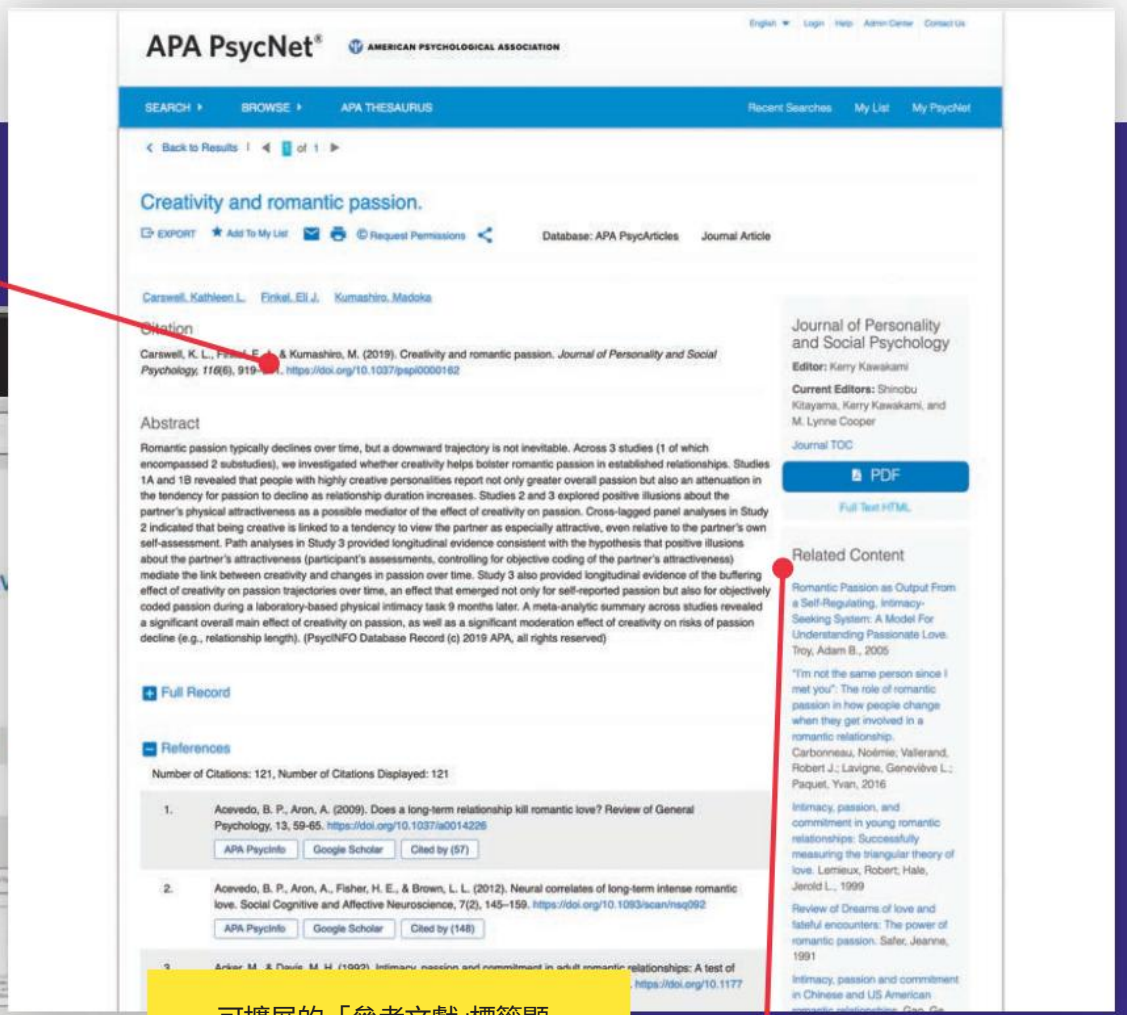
English ▾ Login Help Admin Center Contact Us

APA PsycNet® AMERICAN PSYCHOLOGICAL ASSOCIATION

SEARCH ▸ BROWSE ▸ APA THESAURUS Recent Searches My List My PsycNet

‹ Back to Results | ◀ 1 of 1 ▶

Creativity and romantic passion.

EXPORT ★ Add To My List © Request Permissions Database: APA PsycArticles Journal Article

Carswell, Kathleen L. Finkel, Eli J. Kumashiro, Madoka

Citation

Carswell, K. L., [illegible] & Kumashiro, M. (2019). Creativity and romantic passion. *Journal of Personality and Social Psychology, 116*(6), 919-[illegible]. https://doi.org/10.1037/pspi0000162

Abstract

Romantic passion typically declines over time, but a downward trajectory is not inevitable. Across 3 studies (1 of which encompassed 2 substudies), we investigated whether creativity helps bolster romantic passion in established relationships. Studies 1A and 1B revealed that people with highly creative personalities report not only greater overall passion but also an attenuation in the tendency for passion to decline as relationship duration increases. Studies 2 and 3 explored positive illusions about the partner's physical attractiveness as a possible mediator of the effect of creativity on passion. Cross-lagged panel analyses in Study 2 indicated that being creative is linked to a tendency to view the partner as especially attractive, even relative to the partner's own self-assessment. Path analyses in Study 3 provided longitudinal evidence consistent with the hypothesis that positive illusions about the partner's attractiveness (participant's assessments, controlling for objective coding of the partner's attractiveness) mediate the link between creativity and changes in passion over time. Study 3 also provided longitudinal evidence of the buffering effect of creativity on passion trajectories over time, an effect that emerged not only for self-reported passion but also for objectively coded passion during a laboratory-based physical intimacy task 9 months later. A meta-analytic summary across studies revealed a significant overall main effect of creativity on passion, as well as a significant moderation effect of creativity on risks of passion decline (e.g., relationship length). (PsycINFO Database Record (c) 2019 APA, all rights reserved)

Full Record

References

Number of Citations: 121, Number of Citations Displayed: 121

1. Acevedo, B. P., Aron, A. (2009). Does a long-term relationship kill romantic love? Review of General Psychology, 13, 59-65. https://doi.org/10.1037/a0014226
APA PsycInfo Google Scholar Cited by (57)

2. Acevedo, B. P., Aron, A., Fisher, H. E., & Brown, L. L. (2012). Neural correlates of long-term intense romantic love. Social Cognitive and Affective Neuroscience, 7(2), 145–159. https://doi.org/10.1093/scan/nsq092
APA PsycInfo Google Scholar Cited by (148)

3. Acker, M., & Davis, M. H. (1992). Intimacy, passion and commitment in adult romantic relationships: A test of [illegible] https://doi.org/10.1177

可擴展的「參考文獻」標籤題

Journal of Personality and Social Psychology
Editor: Kerry Kawakami
Current Editors: Shinobu Kitayama, Kerry Kawakami, and M. Lynne Cooper
Journal TOC
PDF
Full Text HTML

Related Content

Romantic Passion as Output From a Self-Regulating, Intimacy-Seeking System: A Model For Understanding Passionate Love. Troy, Adam B., 2005

"I'm not the same person since I met you": The role of romantic passion in how people change when they get involved in a romantic relationship. Carbonneau, Noémie; Vallerand, Robert J.; Lavigne, Geneviève L.; Paquet, Yvan, 2016

Intimacy, passion, and commitment in young romantic relationships: Successfully measuring the triangular theory of love. Lemieux, Robert; Hale, Jerold L., 1999

Review of Dreams of love and fateful encounters: The power of romantic passion. Safer, Jeanne, 1991

Intimacy, passion and commitment in Chinese and US American romantic relationships. Gao, Ge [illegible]